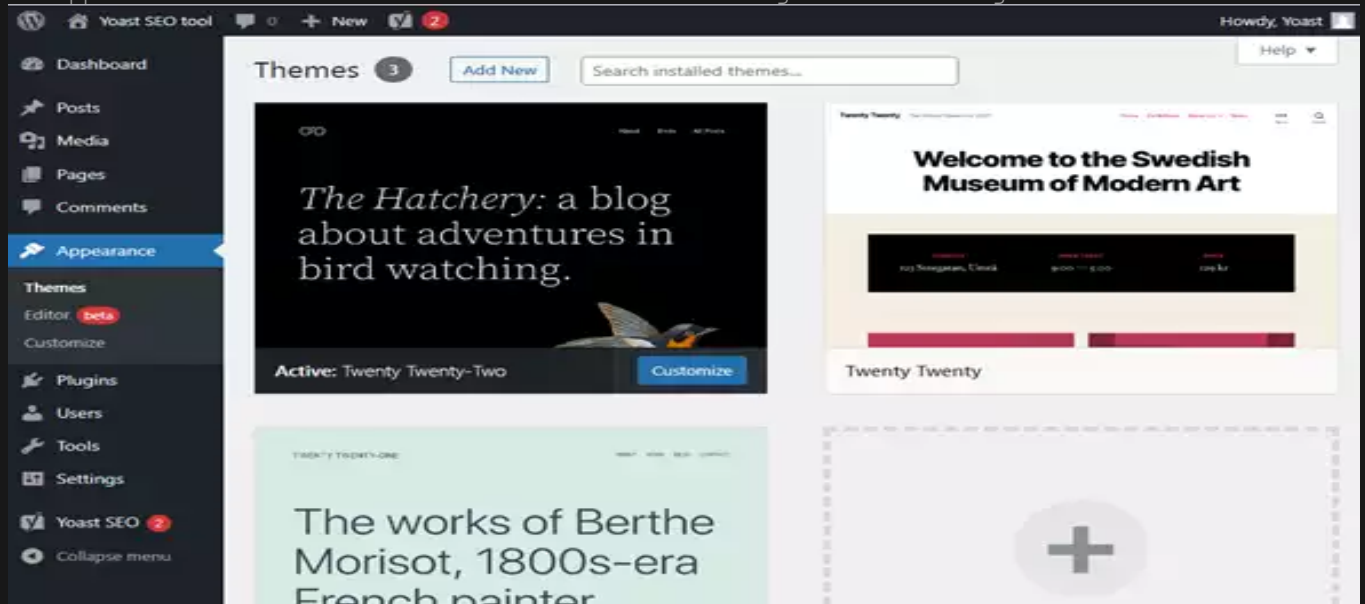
Yoast SEO tool 0 New 2 Howdy, Yoast

Dashboard
Posts
Media
Pages
Comments
Appearance
Themes
Editor beta
Customize
Plugins
Users
Tools
Settings
Yoast SEO 2
Collapse menu

Themes 3 Add New Search installed themes...

Help ▼

The Hatchery: a blog about adventures in bird watching.

Active: Twenty Twenty-Two Customize

Twenty Twenty

Welcome to the Swedish Museum of Modern Art

Twenty Twenty

TWENTY TWENTY-ONE

The works of Berthe Morisot, 1800s-era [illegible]